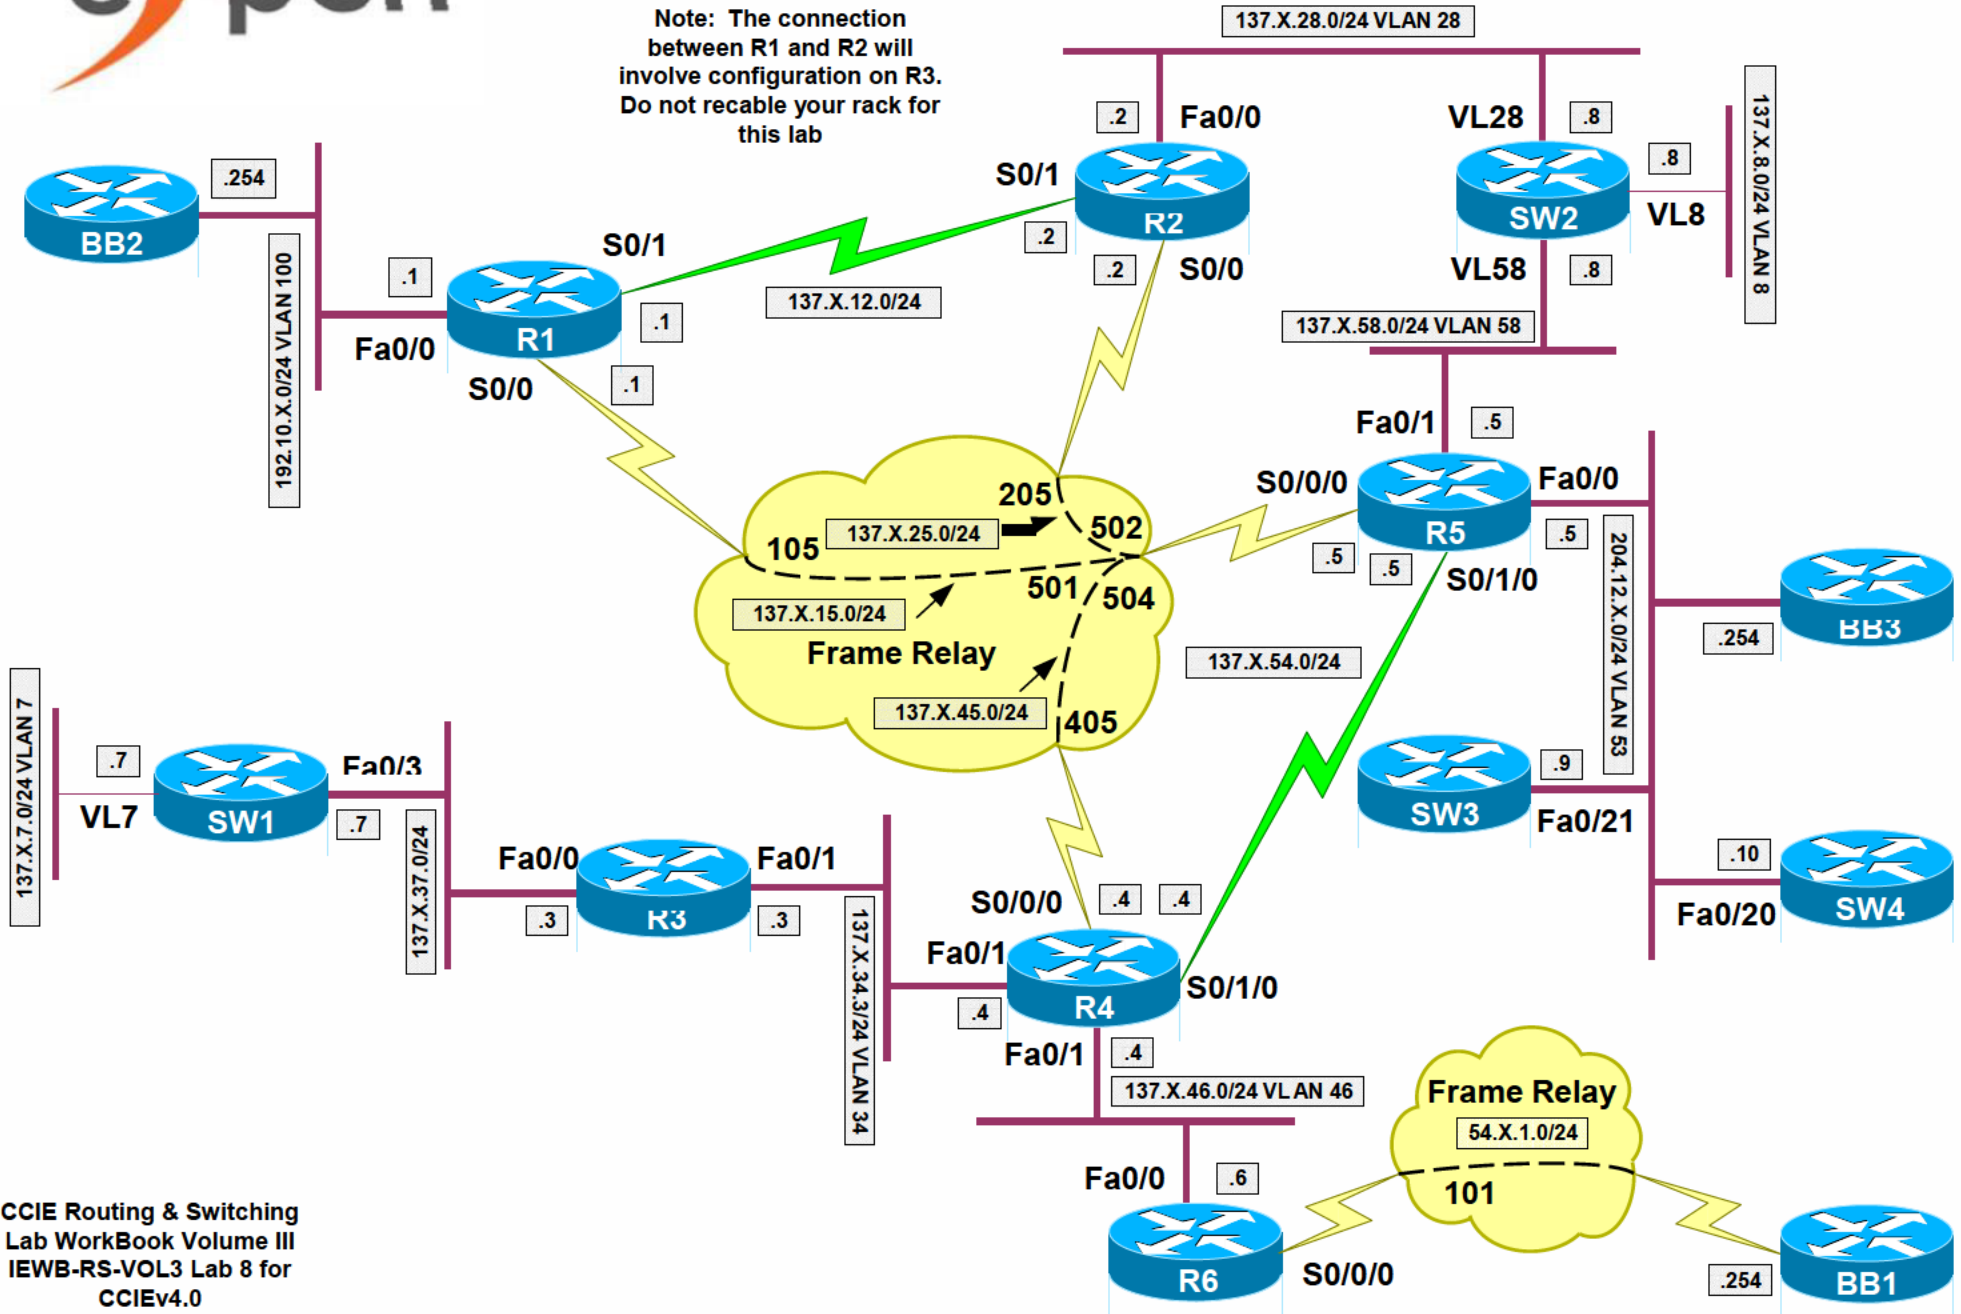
Note: The connection between R1 and R2 will involve configuration on R3. Do not recable your rack for this lab

137.X.28.0/24 VLAN 28

.2
Fa0/0
VL28
.8
.8
137.X.8.0/24 VLAN 8

BB2
.254
S0/1
R2
SW2
VL8
.2
.2
S0/0
VL58
.8
192.10.X.0/24 VLAN 100
.1
S0/1
R1
.1
137.X.12.0/24
137.X.58.0/24 VLAN 58
Fa0/0
S0/0
.1
Fa0/1
.5
205
S0/0/0
R5
Fa0/0
105
137.X.25.0/24
502
.5
.5
.5
S0/1/0
204.12.X.0/24 VLAN 53
501
504
137.X.15.0/24
Frame Relay
137.X.54.0/24
BB3
.254
137.X.45.0/24
405
137.X.7.0/24 VLAN 7
.7
SW1
Fa0/3
SW3
.9
VL7
.7
Fa0/21
137.X.37.0/24
Fa0/0
R3
Fa0/1
.3
.3
.10
SW4
137.X.34.3/24 VLAN 34
S0/0/0
.4
.4
Fa0/20
Fa0/1
R4
S0/1/0
.4
Fa0/1
.4
137.X.46.0/24 VLAN 46
Frame Relay
54.X.1.0/24
Fa0/0
.6
101
CCIE Routing & Switching Lab WorkBook Volume III IEWB-RS-VOL3 Lab 8 for CCIEv4.0
R6
S0/0/0
.254
BB1